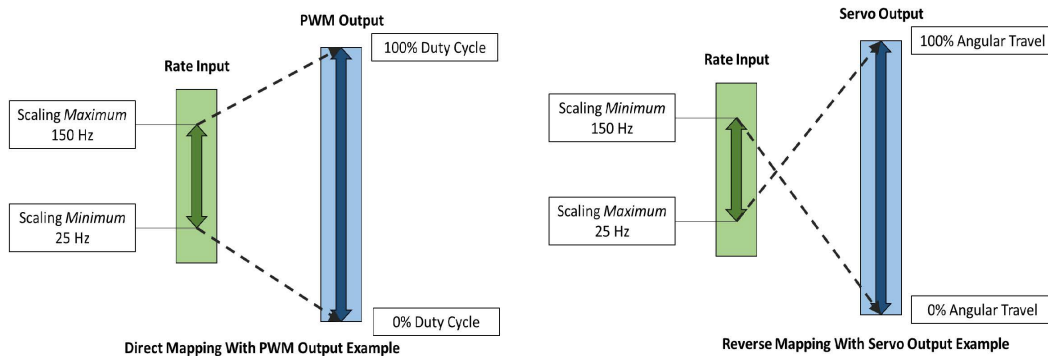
PWM Output

100% Duty Cycle

Rate Input

Scaling *Maximum*
150 Hz

Scaling *Minimum*
25 Hz

0% Duty Cycle

Direct Mapping With PWM Output Example

Servo Output

100% Angular Travel

Rate Input

Scaling *Minimum*
150 Hz

Scaling *Maximum*
25 Hz

0% Angular Travel

Reverse Mapping With Servo Output Example